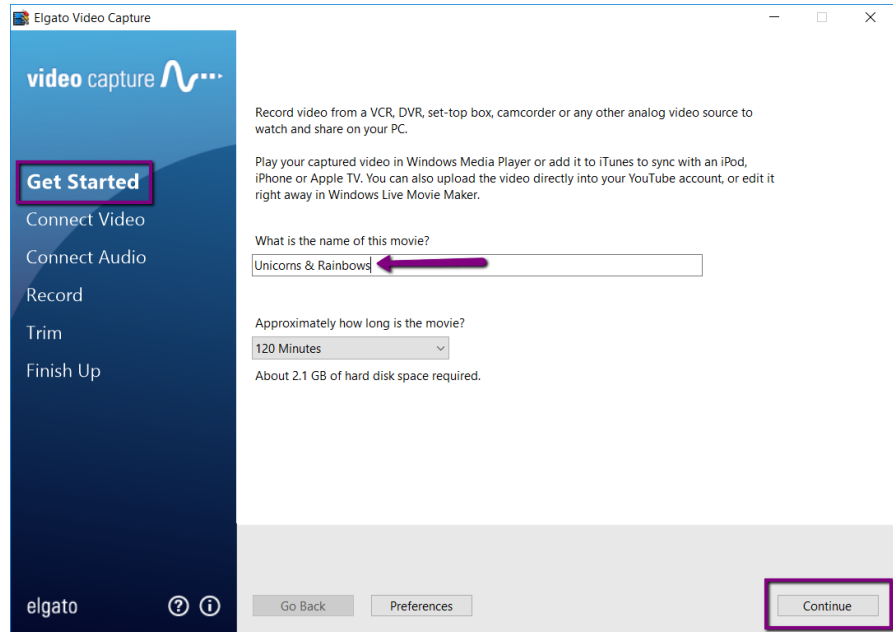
Elgato Video Capture

video capture

Get Started
Connect Video
Connect Audio
Record
Trim
Finish Up

Record video from a VCR, DVR, set-top box, camcorder or any other analog video source to watch and share on your PC.

Play your captured video in Windows Media Player or add it to iTunes to sync with an iPod, iPhone or Apple TV. You can also upload the video directly into your YouTube account, or edit it right away in Windows Live Movie Maker.

What is the name of this movie?

Unicorns & Rainbows

Approximately how long is the movie?

120 Minutes

About 2.1 GB of hard disk space required.

elgato

Go Back

Preferences

Continue